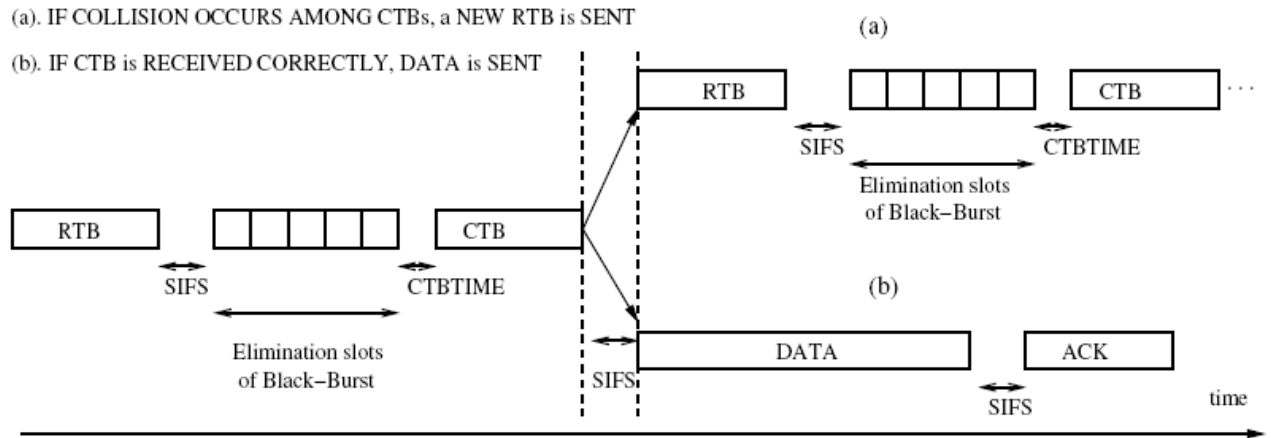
(a). IF COLLISION OCCURS AMONG CTBs, a NEW RTB is SENT

(b). IF CTB is RECEIVED CORRECTLY, DATA is SENT

(a)

RTB

CTB

. . .

SIFS

CTBTIME

Elimination slots of Black–Burst

RTB

CTB

SIFS

CTBTIME

(b)

Elimination slots of Black–Burst

SIFS

DATA

ACK

SIFS

time